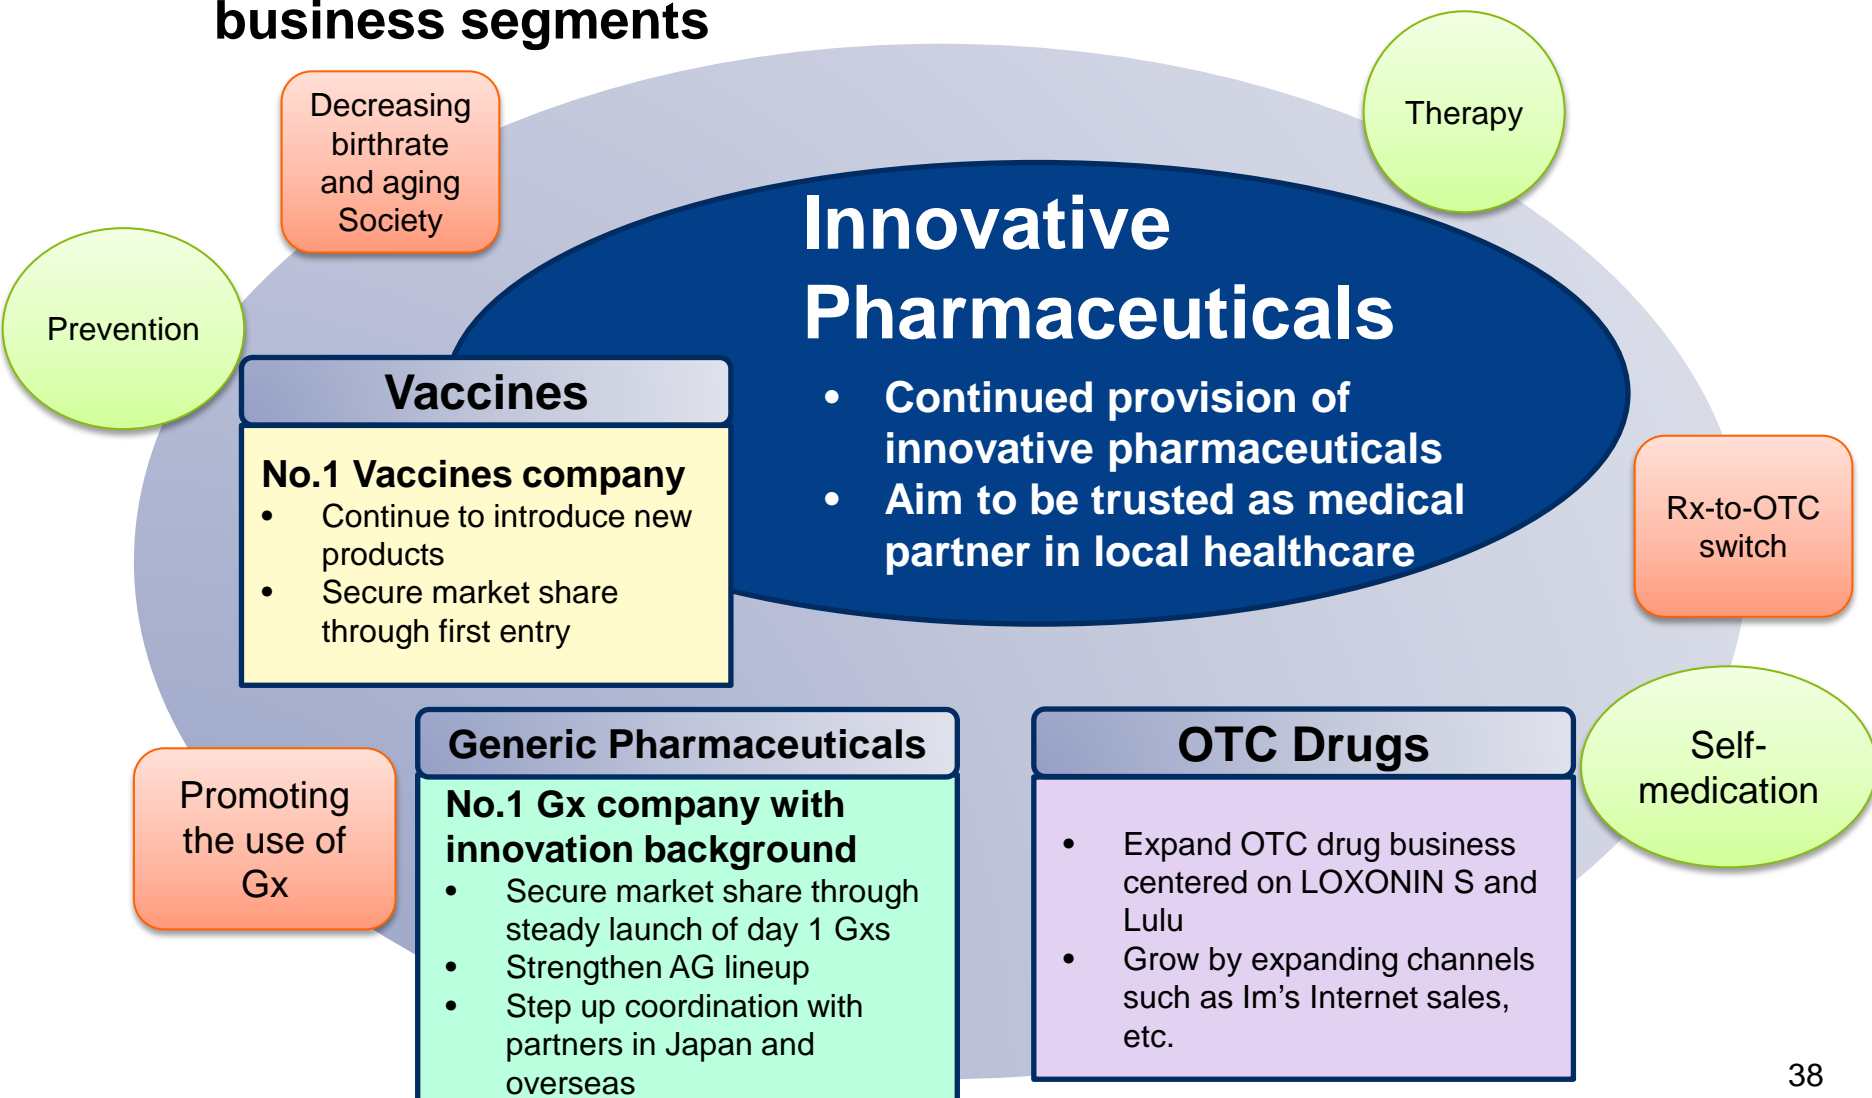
business segments

Decreasing birthrate and aging Society

Therapy

Prevention

Innovative Pharmaceuticals

- Continued provision of innovative pharmaceuticals
- Aim to be trusted as medical partner in local healthcare

Vaccines

No.1 Vaccines company

- Continue to introduce new products
- Secure market share through first entry

Rx-to-OTC switch

Promoting the use of Gx

Generic Pharmaceuticals

No.1 Gx company with innovation background

- Secure market share through steady launch of day 1 Gxs
- Strengthen AG lineup
- Step up coordination with partners in Japan and overseas

OTC Drugs

- Expand OTC drug business centered on LOXONIN S and Lulu
- Grow by expanding channels such as Im's Internet sales, etc.

Self-medication

38